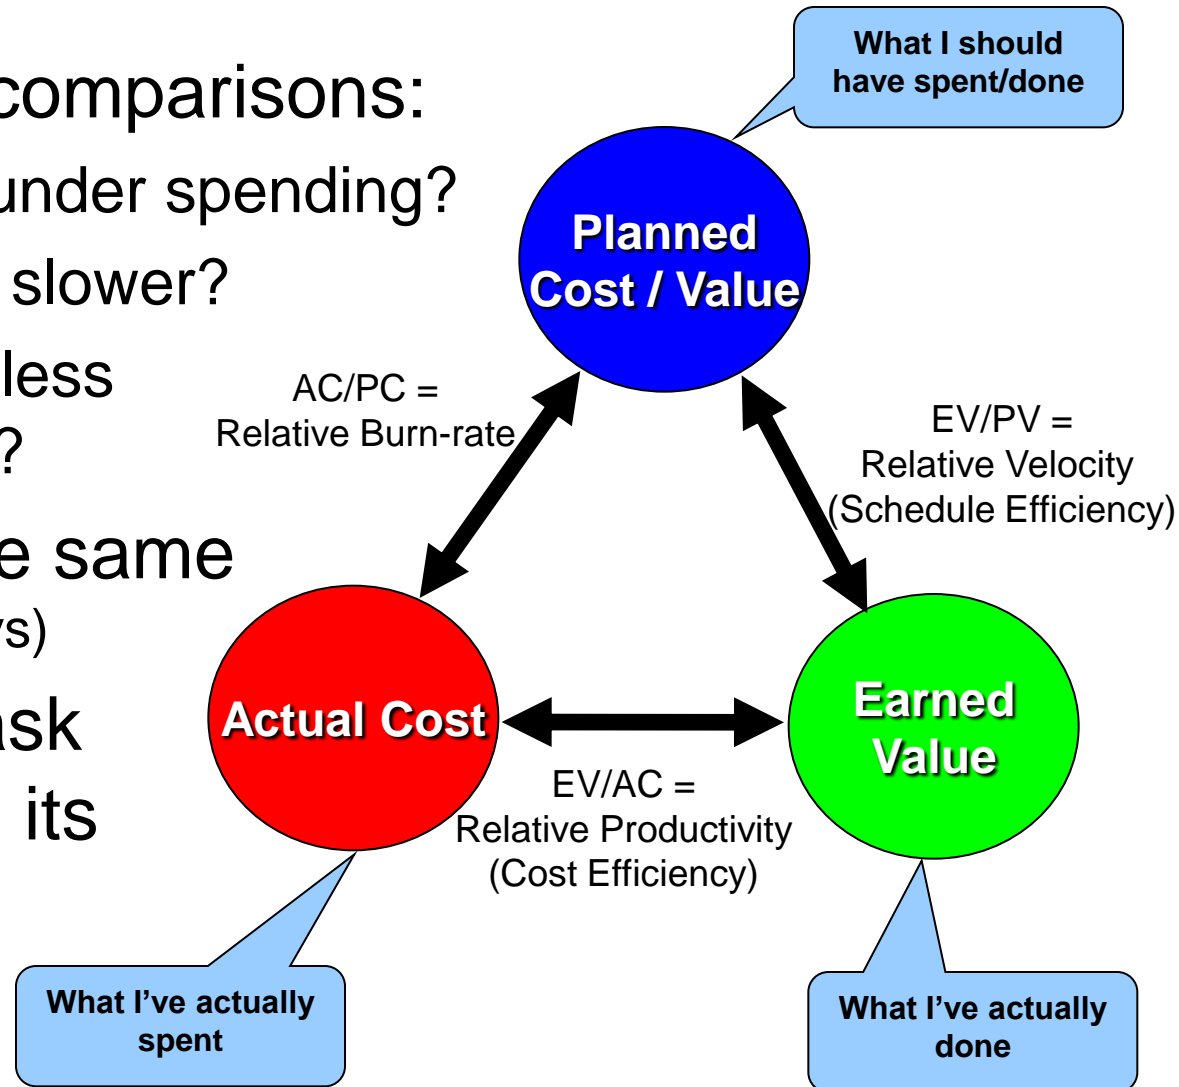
comparisons:

under spending?

slower?

less

?

e same

s)

sk

its

What I should have spent/done

Planned Cost / Value

AC/PC = Relative Burn-rate

EV/PV = Relative Velocity (Schedule Efficiency)

Actual Cost

Earned Value

EV/AC = Relative Productivity (Cost Efficiency)

What I've actually spent

What I've actually done